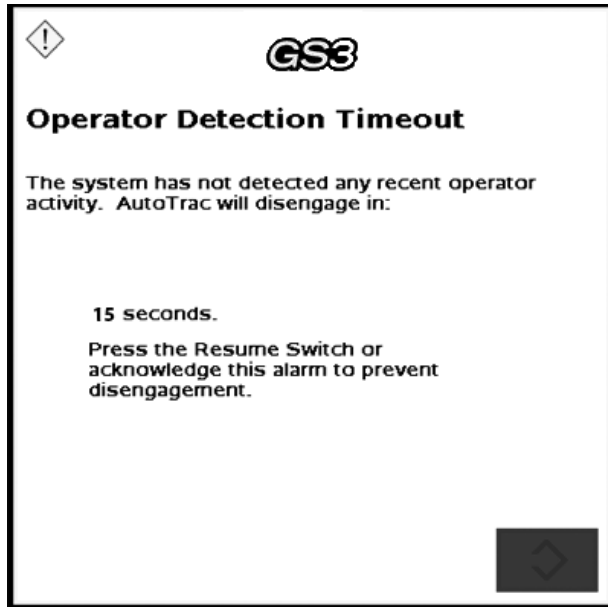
GS3

Operator Detection Timeout

The system has not detected any recent operator activity. AutoTrac will disengage in:

15 seconds.

Press the Resume Switch or acknowledge this alarm to prevent disengagement.